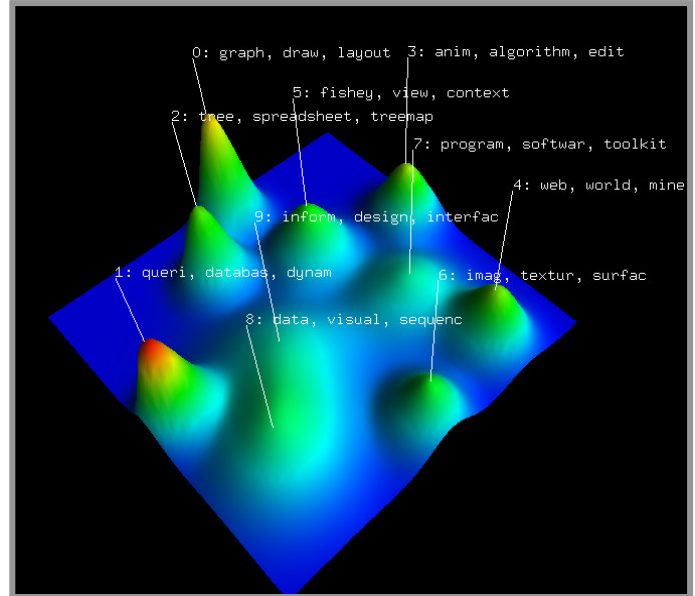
0: graph, draw, layout
3: anim, algorithm, edit
5: fishey, view, context
2: tree, spreadsheet, treemap
7: program, softwar, toolkit
4: web, world, mine
9: inform, design, interfac
1: queri, databas, dynam
6: imag, textur, surfac
8: data, visual, sequenc